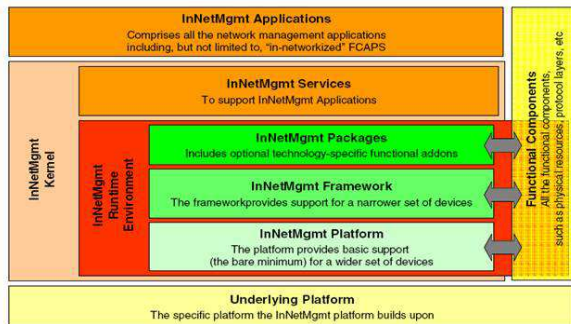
InNetMgmt Applications
Comprises all the network management applications including, but not limited to, "in-networkized" FCAPS

InNetMgmt Kernel

InNetMgmt Services
To support InNetMgmt Applications

InNetMgmt Runtime Environment

InNetMgmt Packages
Includes optional technology-specific functional addons

InNetMgmt Framework
The frameworkprovides support for a narrower set of devices

InNetMgmt Platform
The platform provides basic support (the bare minimum) for a wider set of devices

Functional Components
All the functional components, such as physical resources, protocol layers, etc

Underlying Platform
The specific platform the InNetMgmt platform builds upon